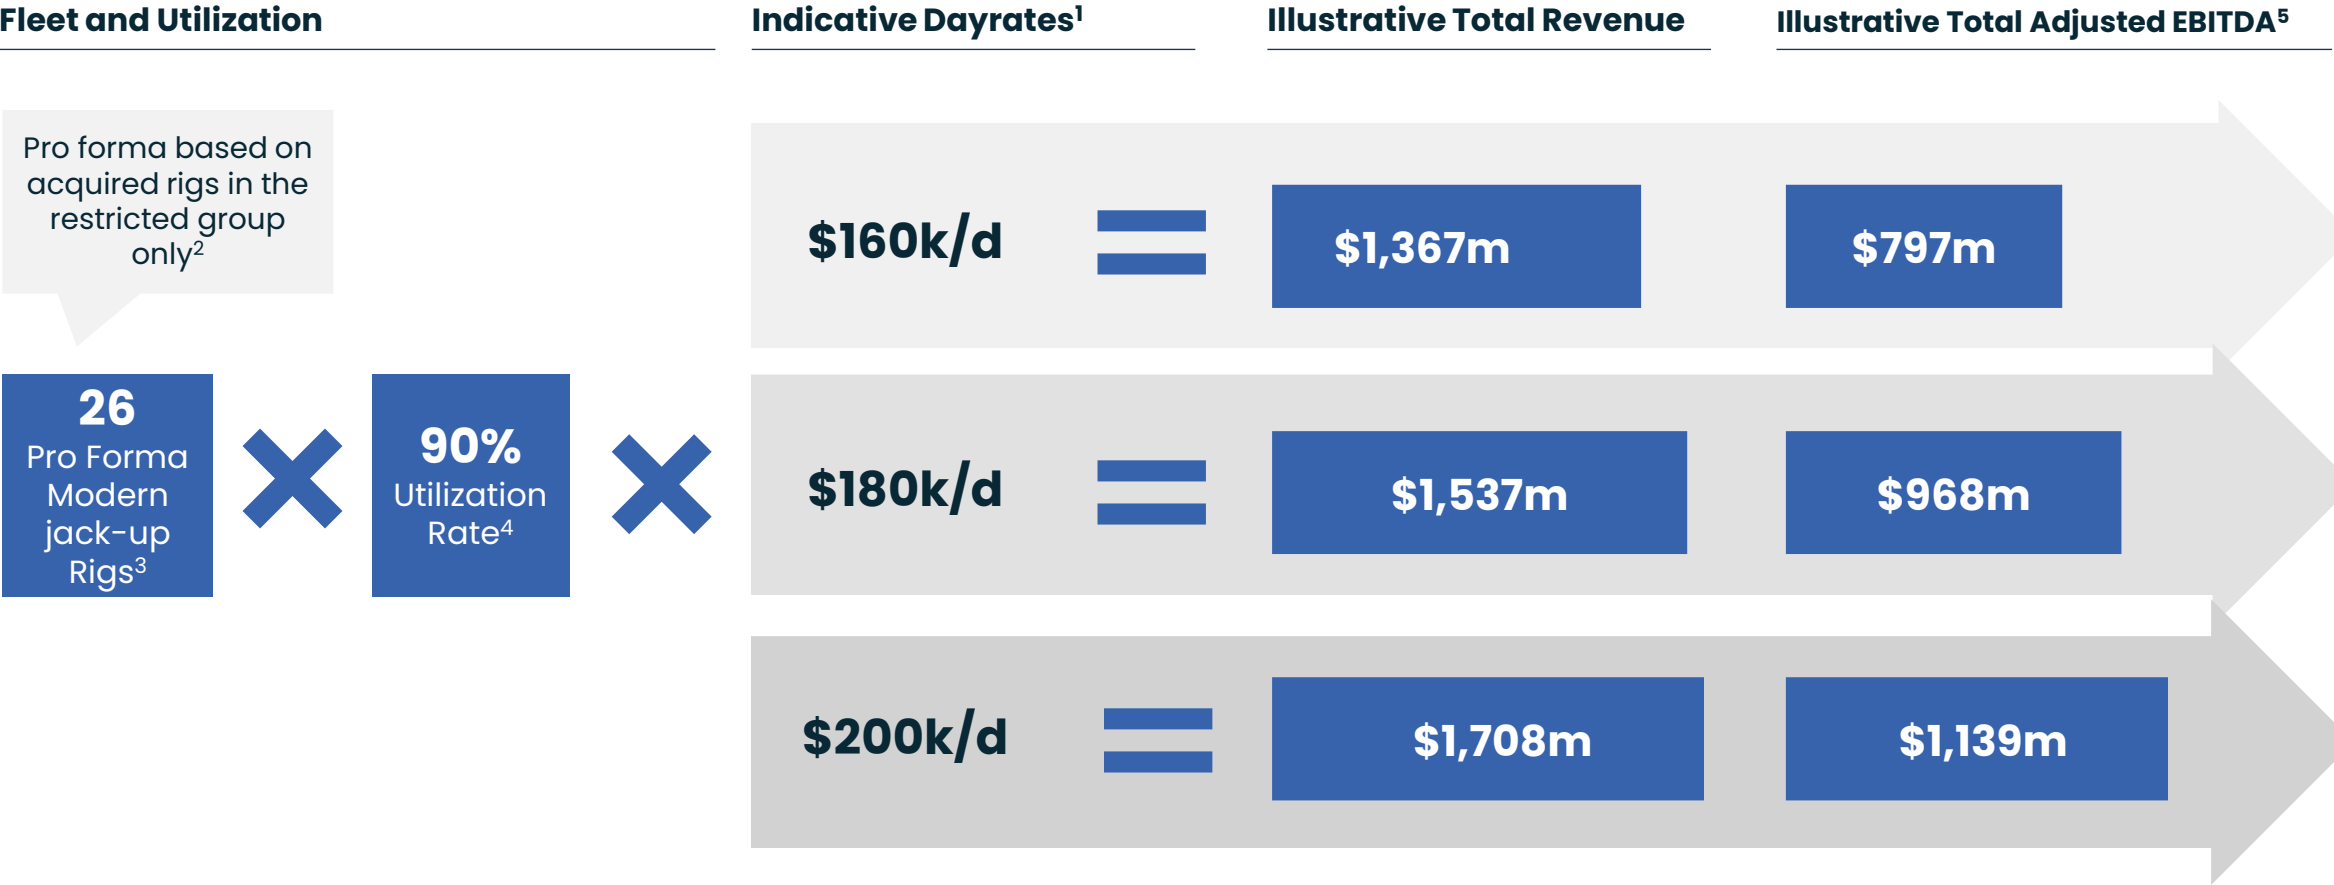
Fleet and Utilization

Indicative Dayrates$^1$

Illustrative Total Revenue

Illustrative Total Adjusted EBITDA$^5$

Pro forma based on acquired rigs in the restricted group only$^2$

26
Pro Forma Modern jack-up Rigs$^3$

90%
Utilization Rate$^4$

$160k/d

$1,367m

$797m

$180k/d

$1,537m

$968m

$200k/d

$1,708m

$1,139m